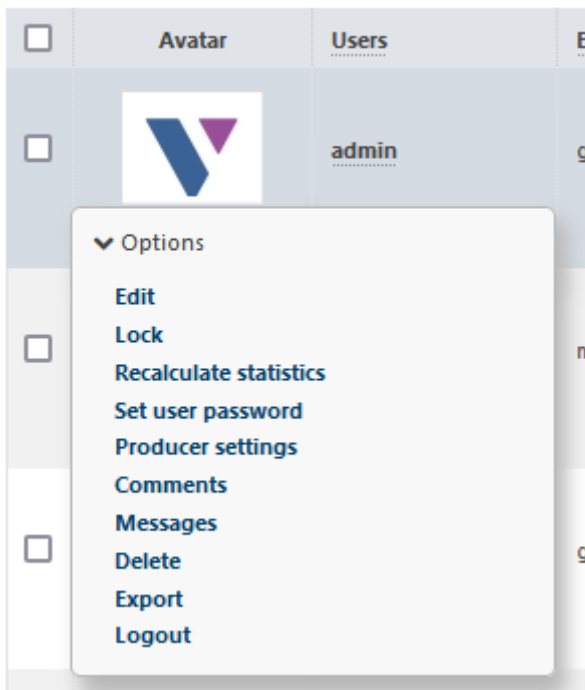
| | Avatar | Users | E |
|---|---|---|---|
| | | admin | g |
| | | | m |
| | | | g |

Options

Edit
Lock
Recalculate statistics
Set user password
Producer settings
Comments
Messages
Delete
Export
Logout